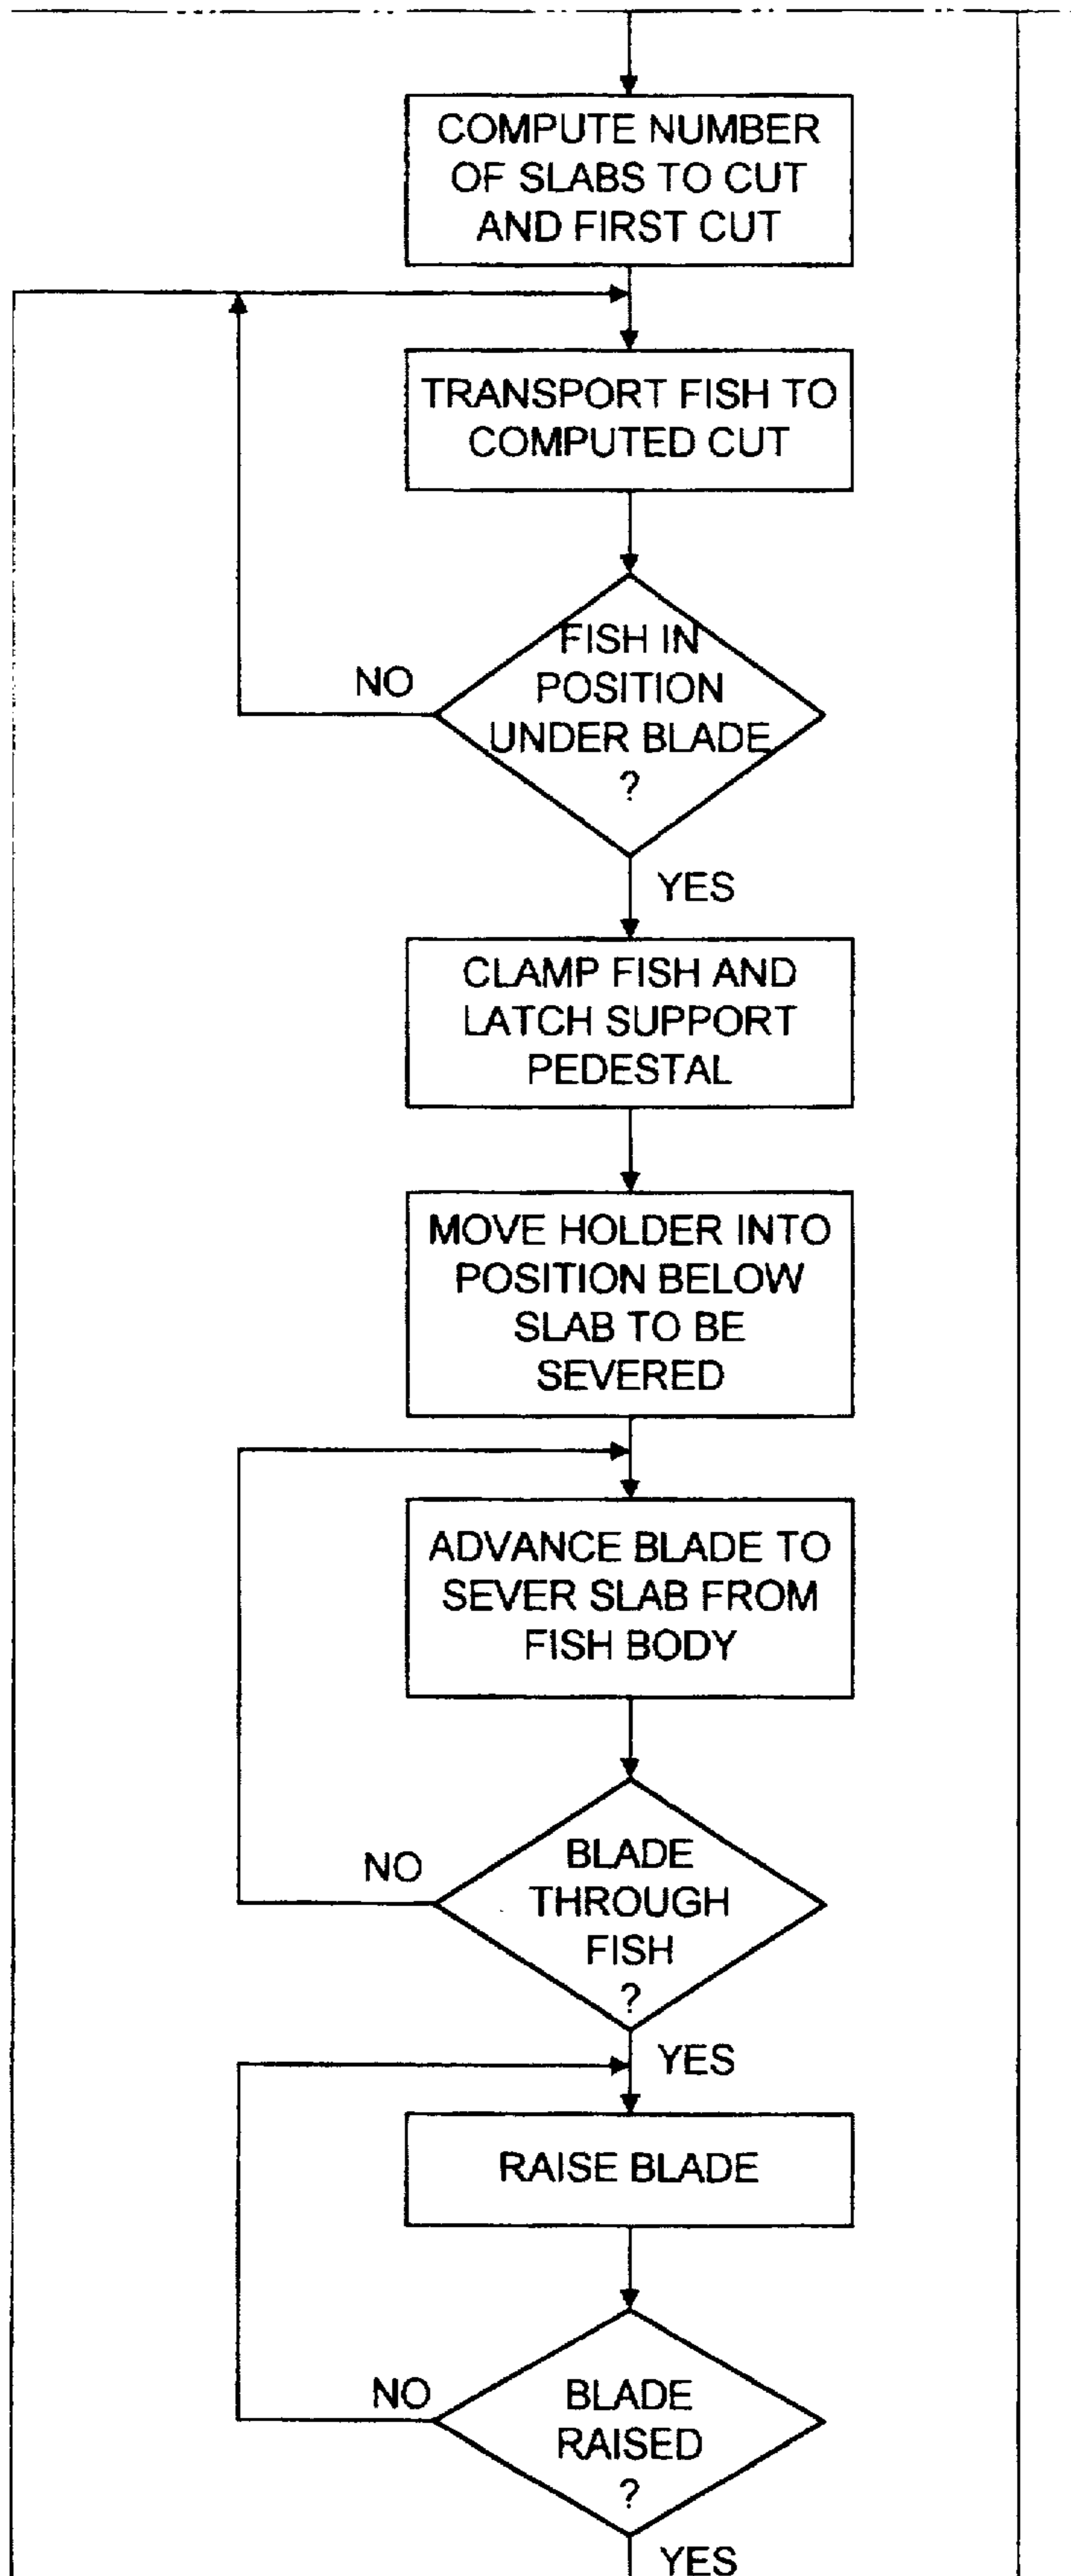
COMPUTE NUMBER OF SLABS TO CUT AND FIRST CUT

TRANSPORT FISH TO COMPUTED CUT

NO

FISH IN POSITION UNDER BLADE ?

YES

CLAMP FISH AND LATCH SUPPORT PEDESTAL

MOVE HOLDER INTO POSITION BELOW SLAB TO BE SEVERED

ADVANCE BLADE TO SEVER SLAB FROM FISH BODY

NO

BLADE THROUGH FISH ?

YES

RAISE BLADE

NO

BLADE RAISED ?

YES